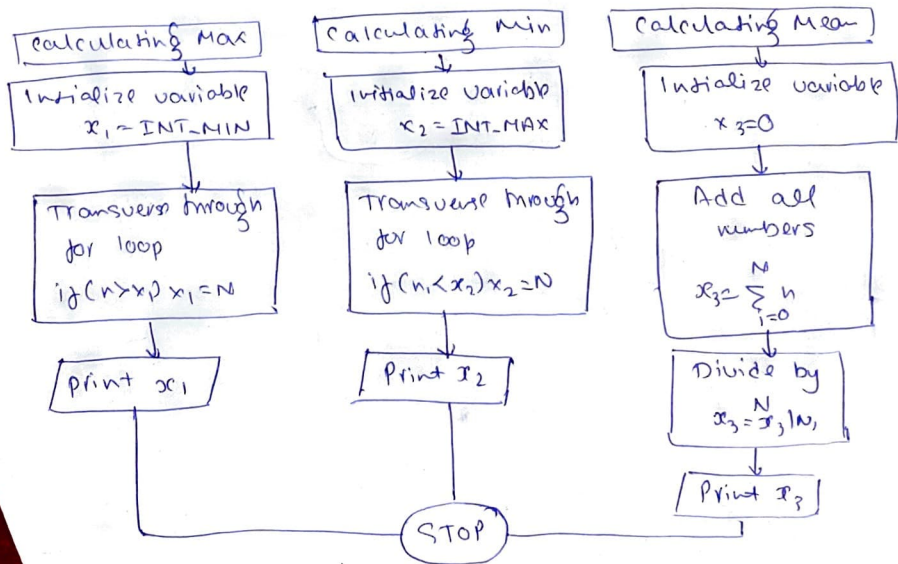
calculating Max

Initialize variable $x_1 = INT\_MIN$

Transverse through for loop $if(n>x_1)\ x_1=N$

print $x_1$

Calculating Min

Initialize variable $x_2 = INT\_MAX$

Transverse through for loop $if(n_1<x_2)\ x_2=N$

Print $x_2$

Calculating Mean

Initialize variable $x_3=0$

Add all numbers $x_3 = \sum_{i=0}^{N} n$

Divide by N $x_3 = x_3 / N$

Print $x_3$

STOP